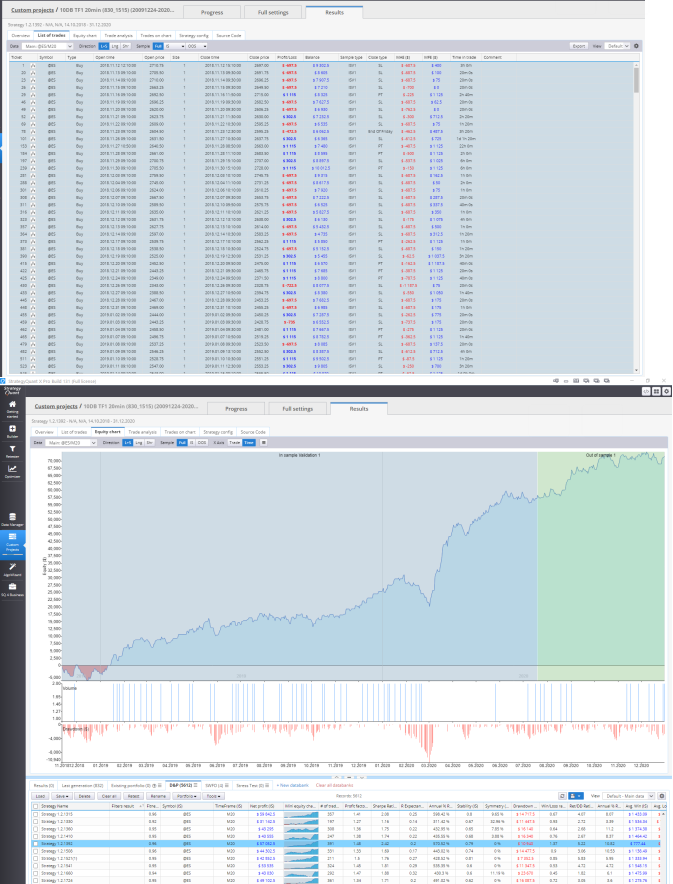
Custom projects / 10DB TF1 20min (030_1515) (20091224-2020...

Progress | Full settings | Results

Strategy 1.2.1392 - N/A, N/A, 14.10.2019 - 31.12.2020

Overview | List of trades | Equity chart | Trade analysis | Trades on chart | Strategy config | Source Code

Data: Main (@ES/M20) | Direction: Lin | Lng | Shr | Sample: Full | IS | OOS | Export | View: Default

| Ticket | | Symbol | Type | Open time | Open price | Size | Close time | Close price | Profit/Loss | Balance | Sample type | Close type | MAE ($) | MFE ($) | Time in trade | Comment |
|---|---|---|---|---|---|---|---|---|---|---|---|---|---|---|---|---|
| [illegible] | | @ES | Buy | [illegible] | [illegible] | 1 | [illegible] | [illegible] | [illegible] | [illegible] | IS#1 | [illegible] | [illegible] | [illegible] | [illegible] | |

StrategyQuant X Pro Build 131 (Full license)

Custom projects / 10DB TF1 20min (030_1515) (20091224-2020...

Progress | Full settings | Results

Strategy 1.2.1392 - N/A, N/A, 14.10.2019 - 31.12.2020

Overview | List of trades | Equity chart | Trade analysis | Trades on chart | Strategy config | Source Code

Data: Main (@ES/M20) | Direction: Lin | Lng | Shr | Sample: Full | IS | OOS | X Axis: Trade | Time

In sample Validation 1

Out of sample 1

Volume

Drawdown

Getting started | Builder | Retester | Optimizer | Data Manager | Custom Projects | AlgoWizard | SQ X Business

Results (0) | Last generation (832) | Existing portfolio (0) | D&P (5612) | SWFO (4) | Series Test (0) | + New databank | Clear all databanks

Load | Save | Delete | Clear all | Retest | Rename | Portfolio | Tools | Records: 5612 | View: Default - Main data

| Strategy Name | Filters result | Fitne... | Symbol (IS) | Timeframe (IS) | Net profit (IS) | Mini equity chart | # of trad... | Profit facto... | Sharpe Rati... | Ret/DD | Expectanc... | Annual % R... | Stability (IS) | Drawdown | Win/Loss ra... | Ret/DD Ratio | Annual % R... | Avg. Win (IS) | Avg. Lo... |
|---|---|---|---|---|---|---|---|---|---|---|---|---|---|---|---|---|---|---|---|
| Strategy 1.2.1315 | | 0.86 | @ES | M20 | $ 59 842.5 | | 357 | 1.4 | 2.06 | 0.25 | 990.42 % | 0.6 | 9.82 % | $ 14 712.5 | 0.67 | 4.07 | 8.07 | $ 1 420.09 | |
| Strategy 1.2.1980 | | 0.84 | @ES | M20 | $ 51 102.5 | | 197 | 1.27 | 1.14 | 0.14 | 311.42 % | 0.47 | 52.98 % | $ 11 443.5 | 0.84 | 2.72 | 3.39 | $ 1 534.64 | |
| Strategy 1.2.1450 | | 0.85 | @ES | M20 | $ 40 235 | | 388 | 1.36 | 1.75 | 0.22 | 452.35 % | 0.65 | 7.80 % | $ 10 140 | 0.64 | 2.86 | 11.2 | $ 1 374.39 | |
| Strategy 1.2.1410 | | 0.85 | @ES | M20 | $ 40 555 | | 247 | 1.36 | 1.38 | 0.27 | 466.59 % | 0.66 | 0 % | $ 10 245 | 0.76 | 2.67 | 8.37 | $ 1 494.42 | |
| Strategy 1.2.1392 | | 0.86 | @ES | M20 | $ 57 062.5 | | 361 | 1.48 | 2.22 | 0.2 | 378.50 % | 0.76 | 0 % | $ 10 540 | 1.67 | 5.23 | 10.82 | $ 777.46 | |
| Strategy 1.2.1560 | | 0.85 | @ES | M20 | $ 48 562.5 | | 301 | 1.55 | 1.69 | 0.17 | 445.32 % | 0.6 | 0 % | $ 14 477.5 | 0.65 | 3.35 | 10.55 | $ 1 135.49 | |
| Strategy 1.2.1621 | | 0.86 | @ES | M20 | $ 42 552.5 | | 271 | 1.3 | 1.76 | 0.27 | 435.52 % | 0.61 | 0 % | $ 7 002.5 | 0.85 | 3.63 | 6.2 | $ 1 333.64 | |
| Strategy 1.2.1567 | | 0.86 | @ES | M20 | $ 55 655 | | 359 | 1.51 | 2.25 | 0.28 | 505.50 % | 0.6 | 0 % | $ 11 567.5 | 0.65 | 4.72 | 10.98 | $ 1 168.75 | |
| Strategy 1.2.1660 | | 0.84 | @ES | M20 | $ 40 230 | | 292 | 1.47 | 1.58 | 0.2 | 453.02 % | 0.6 | 0 % | $ 23 077.5 | 0.61 | 2.27 | 6.1 | $ 1 475.89 | |
| Strategy 1.2.1724 | | 0.85 | @ES | M20 | $ 49 102.5 | | 361 | 1.04 | 1.7 | 0.2 | 491.32 % | 0.62 | 0 % | $ 16 051.5 | 0.73 | 3.06 | 6.5 | $ 1 275.76 | |